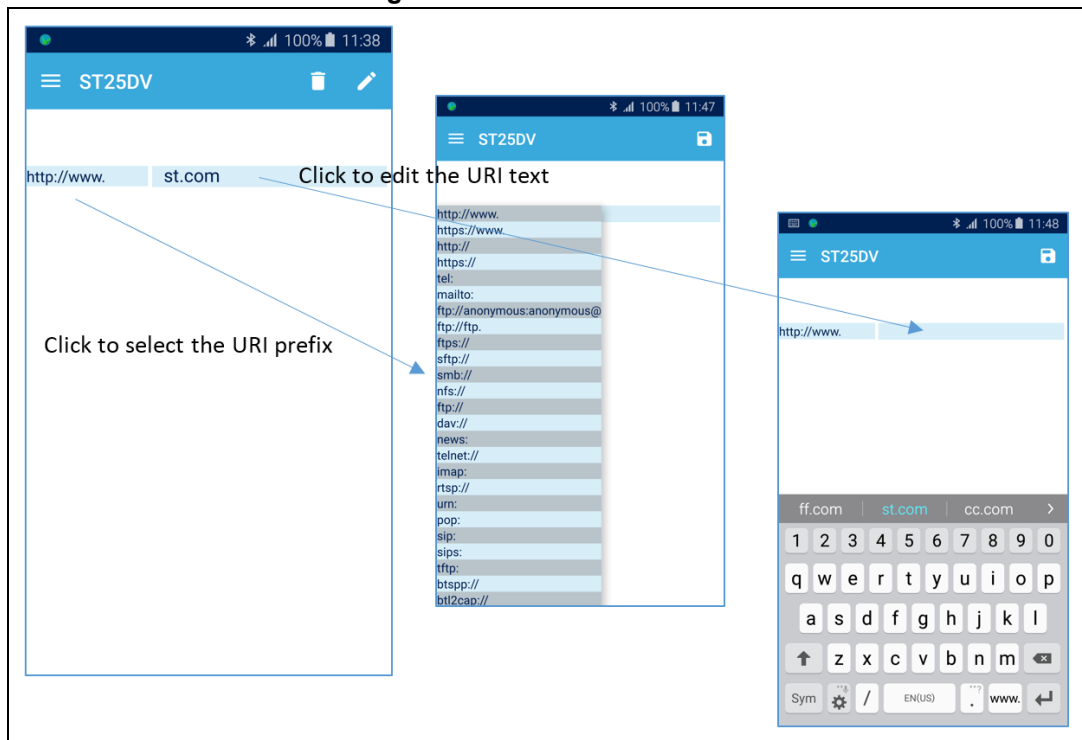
100% 11:38
ST25DV
http://www.
st.com
Click to edit the URI text
Click to select the URI prefix

100% 11:47
ST25DV
http://www.
https://www.
http://
https://
tel:
mailto:
ftp://anonymous:anonymous@
ftp://ftp.
ftps://
sftp://
smb://
nfs://
ftp://
dav://
news:
telnet://
imap:
rtsp://
urn:
pop:
sip:
sips:
tftp:
btspp://
btl2cap://

100% 11:48
ST25DV
http://www.
ff.com
st.com
cc.com
1 2 3 4 5 6 7 8 9 0
q w e r t y u i o p
a s d f g h j k l
z x c v b n m
Sym
/
EN(US)
.
www.